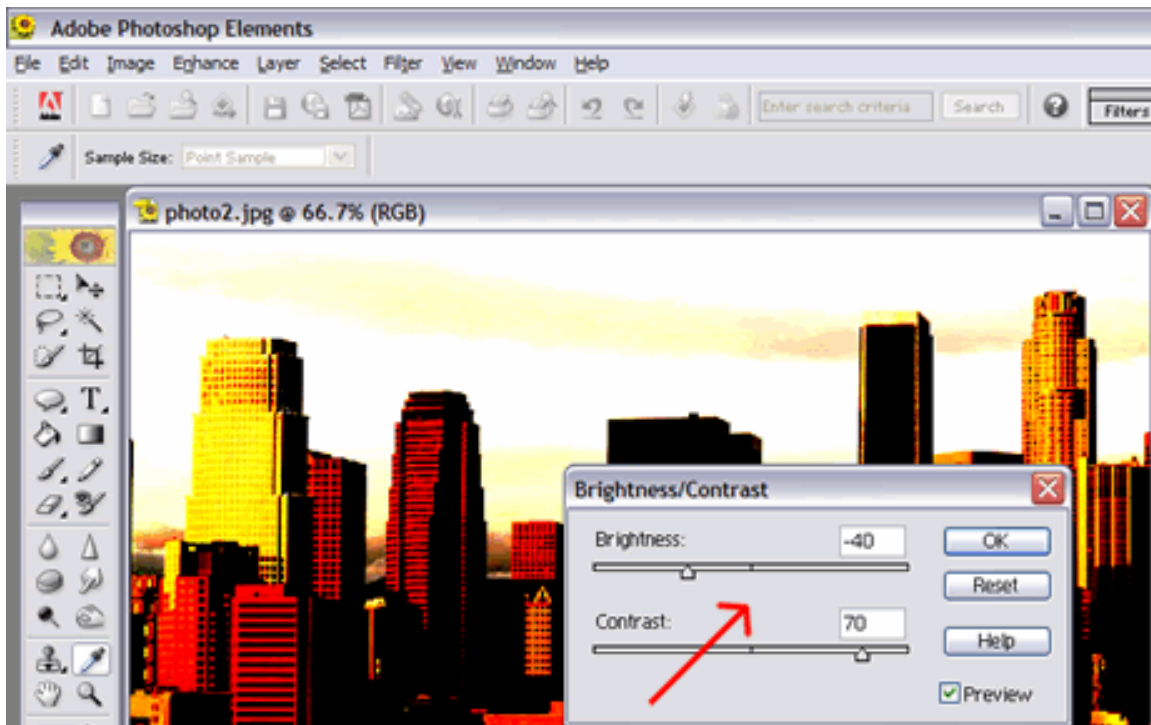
Adobe Photoshop Elements

File Edit Image Enhance Layer Select Filter View Window Help

Enter search criteria Search Filters

Sample Size: Point Sample

photo2.jpg @ 66.7% (RGB)

Brightness/Contrast

Brightness: -40

Contrast: 70

OK

Reset

Help

Preview